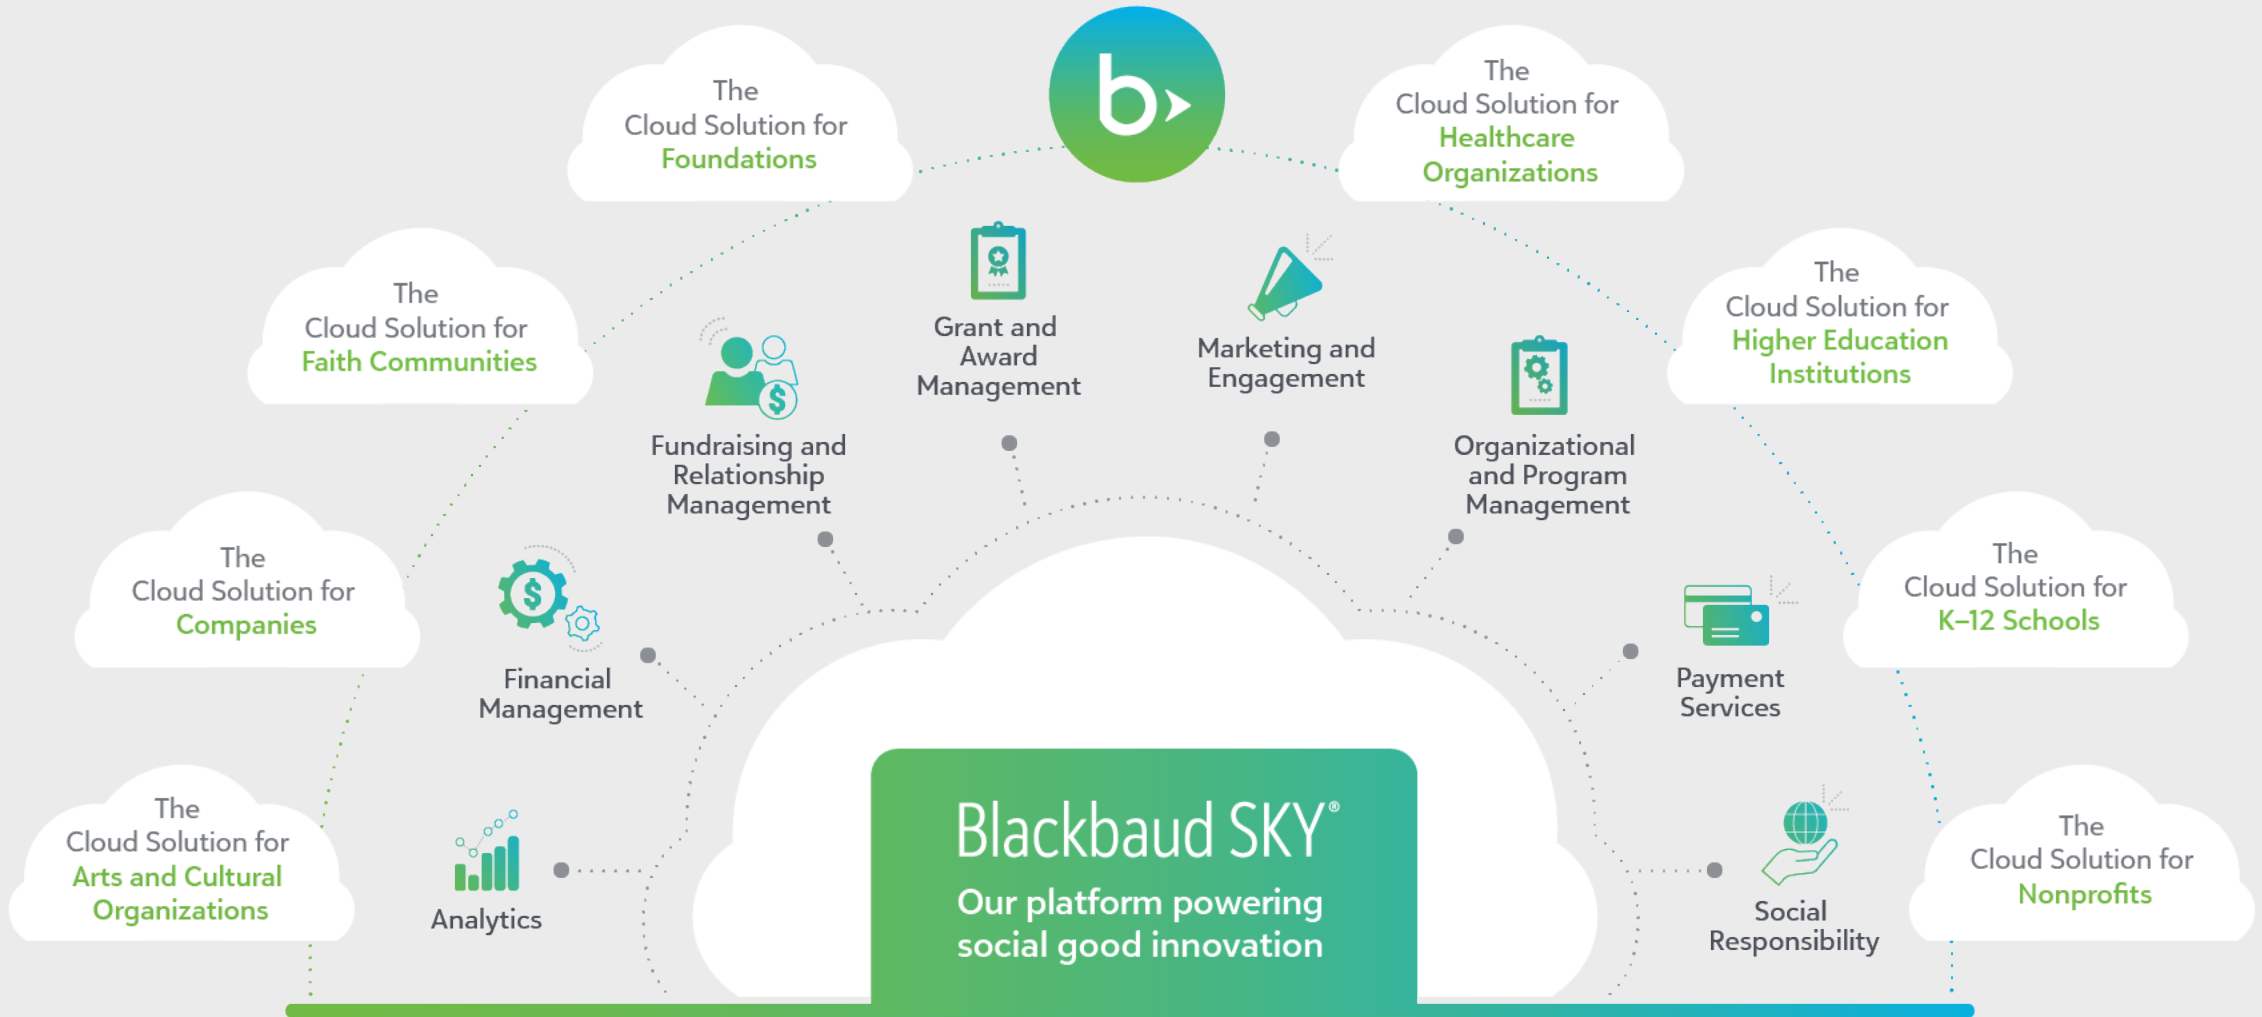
The Cloud Solution for Foundations

b›

The Cloud Solution for Healthcare Organizations

The Cloud Solution for Faith Communities

Grant and Award Management

Marketing and Engagement

The Cloud Solution for Higher Education Institutions

Fundraising and Relationship Management

Organizational and Program Management

The Cloud Solution for Companies

The Cloud Solution for K–12 Schools

Financial Management

Payment Services

The Cloud Solution for Arts and Cultural Organizations

Analytics

Blackbaud SKY®

Our platform powering social good innovation

Social Responsibility

The Cloud Solution for Nonprofits